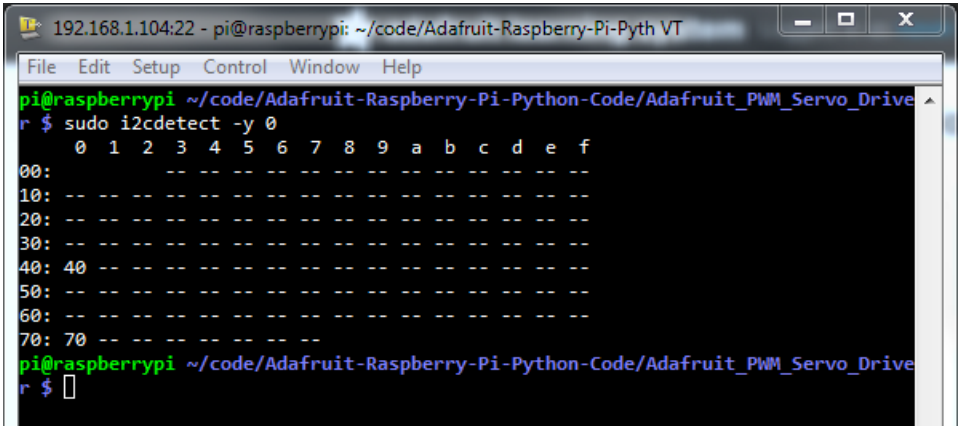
192.168.1.104:22 - pi@raspberrypi: ~/code/Adafruit-Raspberry-Pi-Pyth VT

File Edit Setup Control Window Help

pi@raspberrypi ~/code/Adafruit-Raspberry-Pi-Python-Code/Adafruit_PWM_Servo_Driver $ sudo i2cdetect -y 0
     0  1  2  3  4  5  6  7  8  9  a  b  c  d  e  f
00:          -- -- -- -- -- -- -- -- -- -- -- -- --
10: -- -- -- -- -- -- -- -- -- -- -- -- -- -- -- --
20: -- -- -- -- -- -- -- -- -- -- -- -- -- -- -- --
30: -- -- -- -- -- -- -- -- -- -- -- -- -- -- -- --
40: 40 -- -- -- -- -- -- -- -- -- -- -- -- -- -- --
50: -- -- -- -- -- -- -- -- -- -- -- -- -- -- -- --
60: -- -- -- -- -- -- -- -- -- -- -- -- -- -- -- --
70: 70 -- -- -- -- -- -- --
pi@raspberrypi ~/code/Adafruit-Raspberry-Pi-Python-Code/Adafruit_PWM_Servo_Driver $